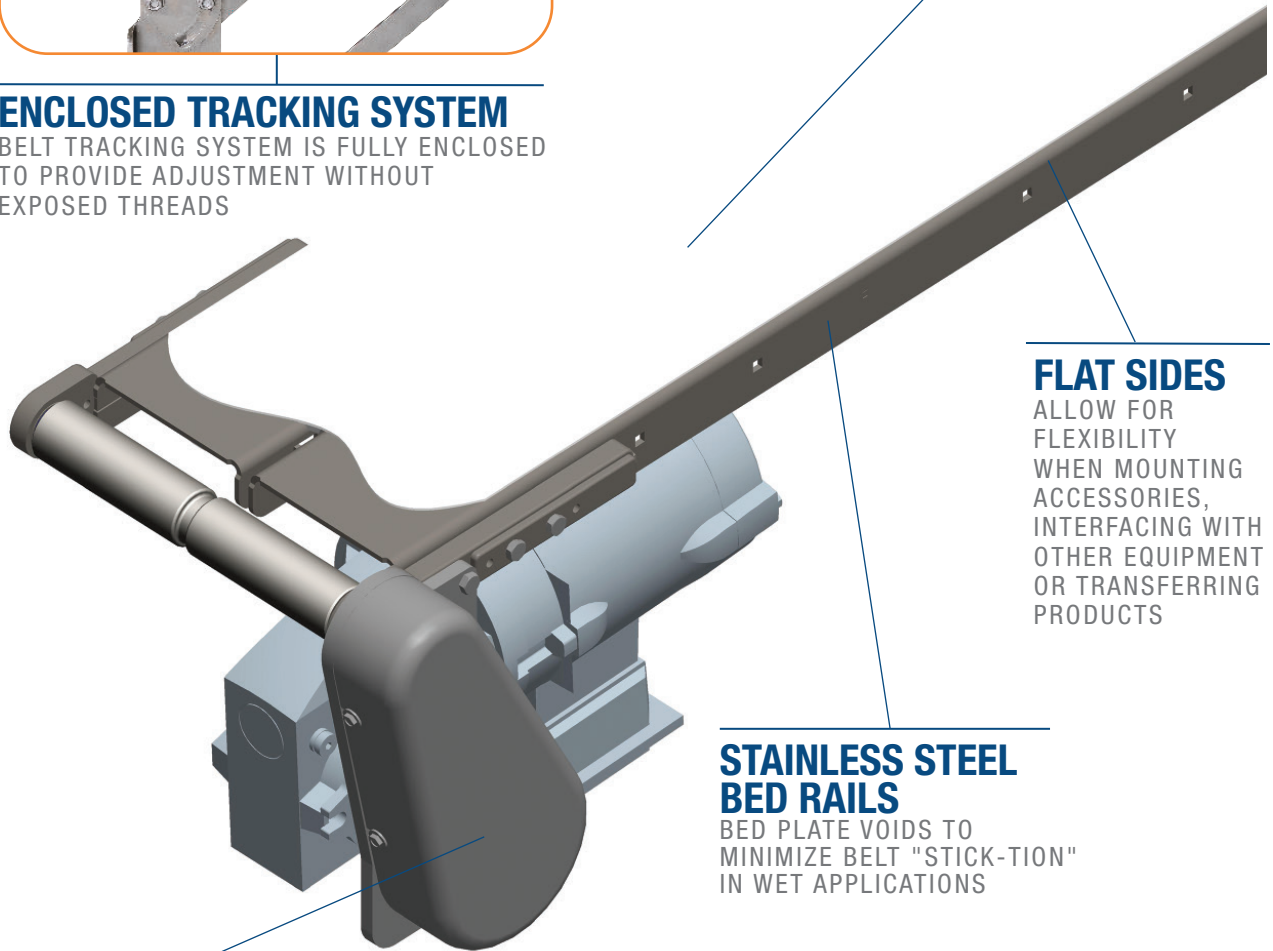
ENCLOSED TRACKING SYSTEM
BELT TRACKING SYSTEM IS FULLY ENCLOSED TO PROVIDE ADJUSTMENT WITHOUT EXPOSED THREADS

FLAT SIDES
ALLOW FOR FLEXIBILITY WHEN MOUNTING ACCESSORIES, INTERFACING WITH OTHER EQUIPMENT OR TRANSFERRING PRODUCTS

STAINLESS STEEL BED RAILS
BED PLATE VOIDS TO MINIMIZE BELT "STICK-TION" IN WET APPLICATIONS